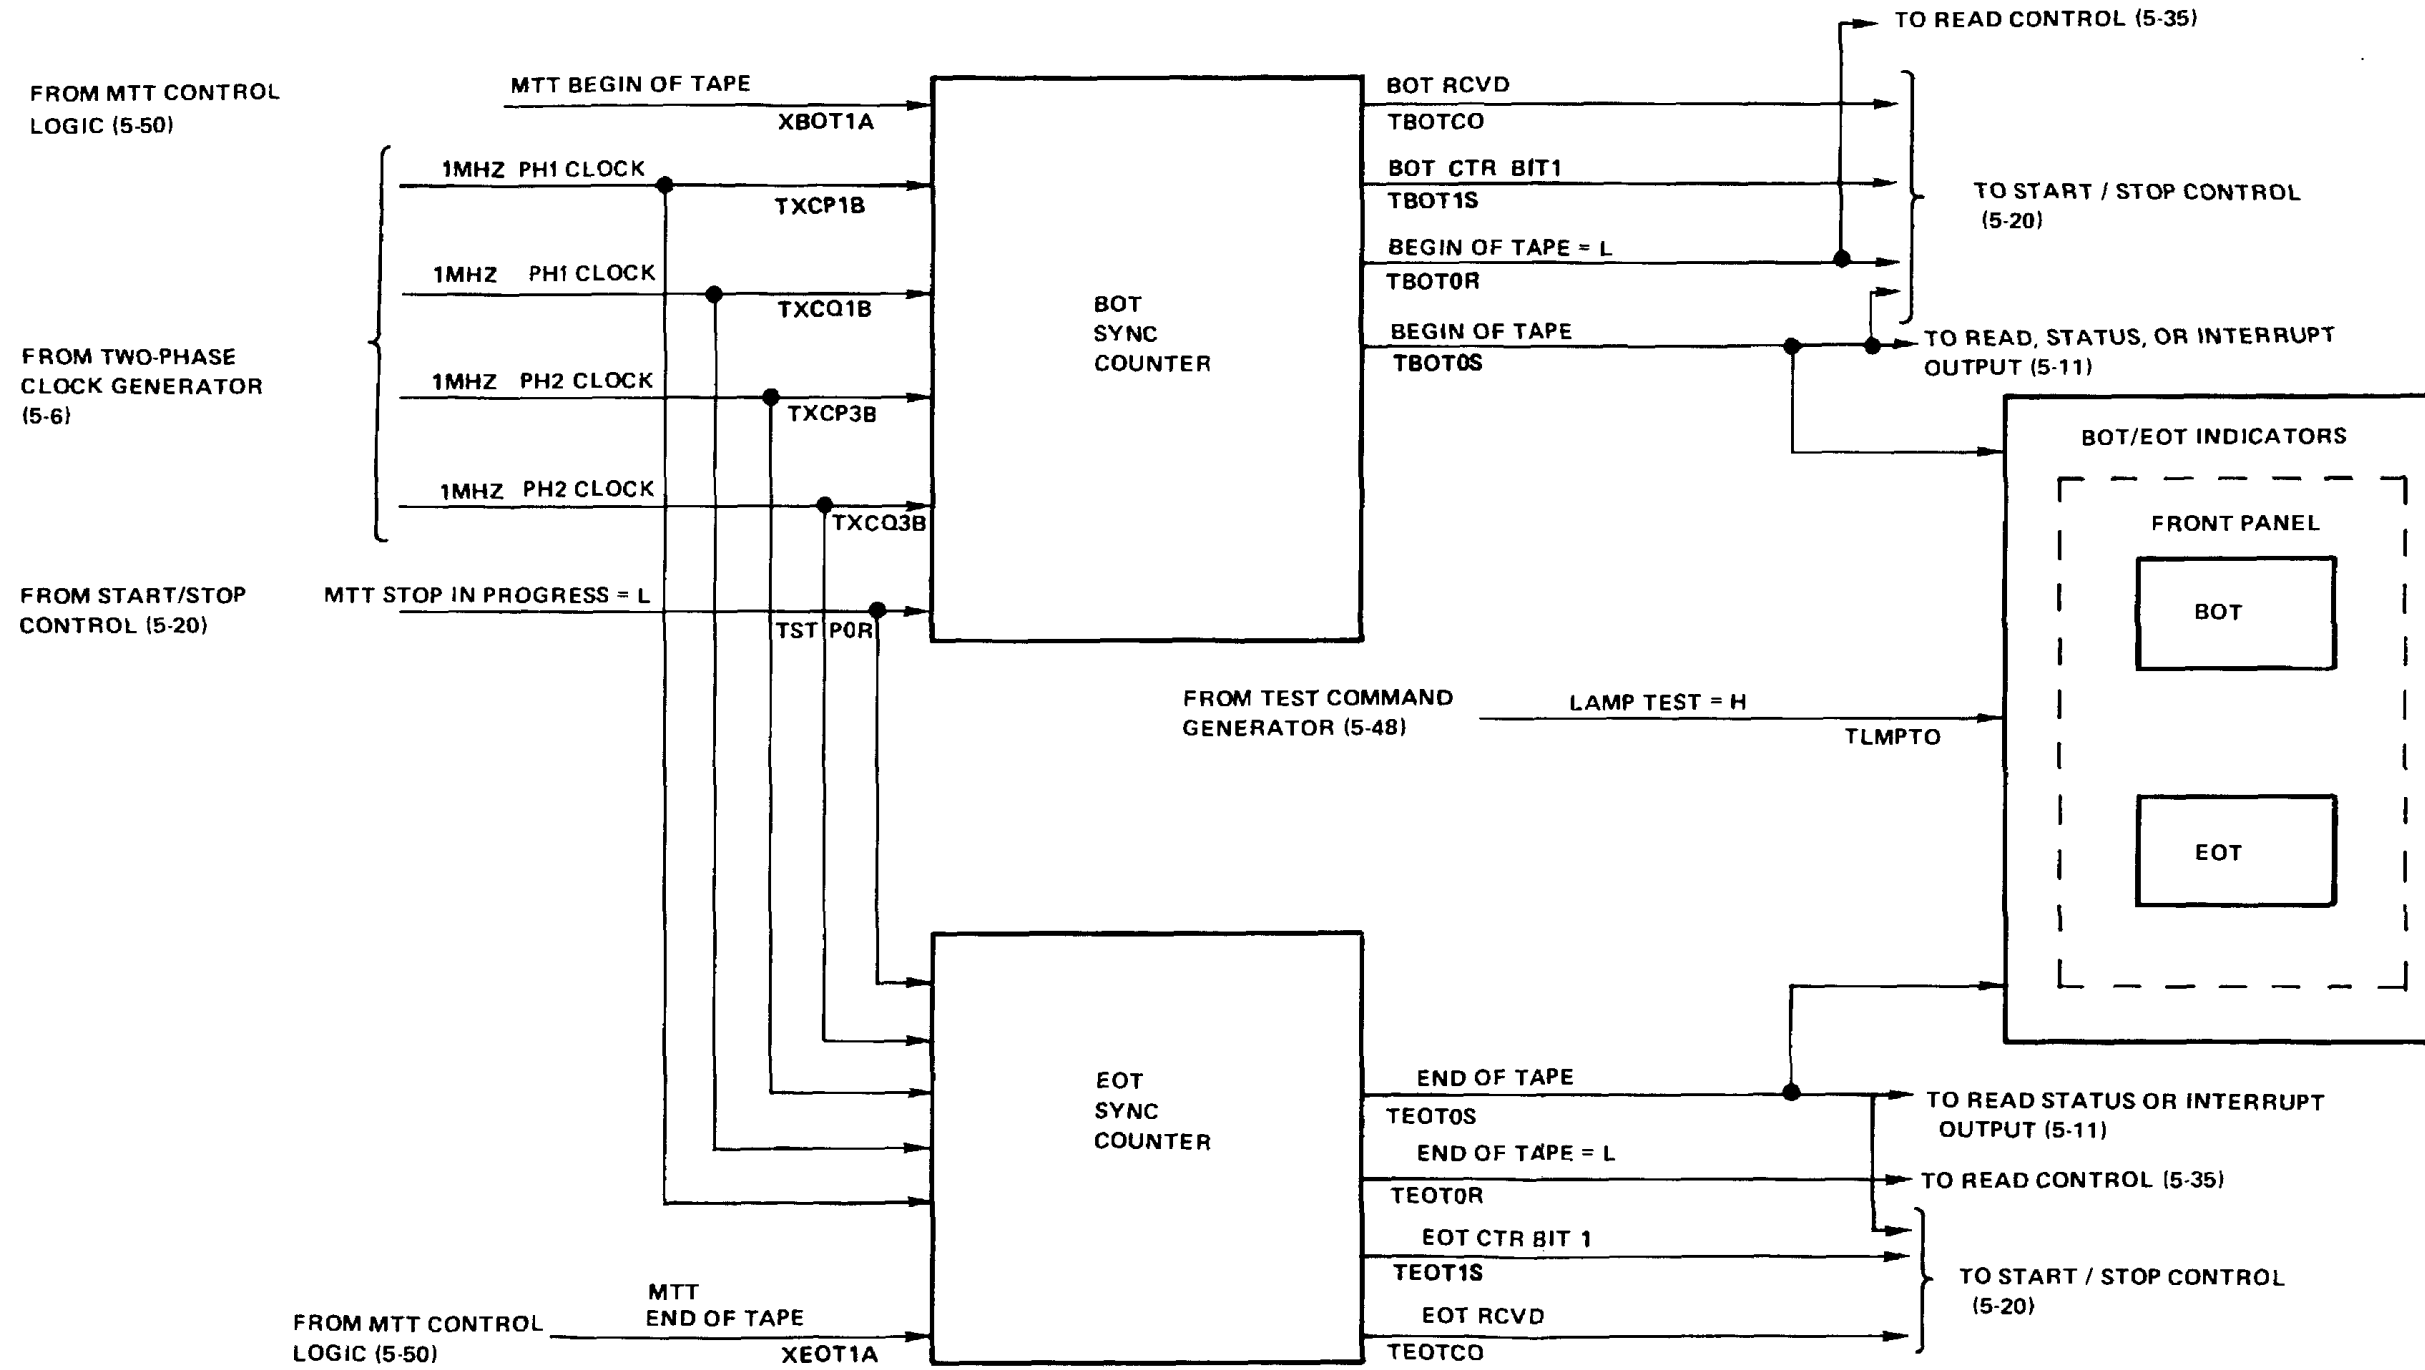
TO READ CONTROL (5-35)

FROM MTT CONTROL LOGIC (5-50)

MTT BEGIN OF TAPE
XBOT1A

BOT RCVD
TBOTCO

1MHZ PH1 CLOCK
TXCP1B

BOT CTR BIT1
TBOT1S

TO START / STOP CONTROL (5-20)

1MHZ PH1 CLOCK
TXCQ1B

BEGIN OF TAPE = L
TBOT0R

BOT SYNC COUNTER

FROM TWO-PHASE CLOCK GENERATOR (5-6)

BEGIN OF TAPE
TBOT0S

TO READ, STATUS, OR INTERRUPT OUTPUT (5-11)

1MHZ PH2 CLOCK
TXCP3B

BOT/EOT INDICATORS

1MHZ PH2 CLOCK
TXCQ3B

FRONT PANEL

FROM START/STOP CONTROL (5-20)

MTT STOP IN PROGRESS = L
TST P0R

BOT

FROM TEST COMMAND GENERATOR (5-48)

LAMP TEST = H
TLMPTO

EOT

EOT SYNC COUNTER

END OF TAPE
TEOT0S

TO READ STATUS OR INTERRUPT OUTPUT (5-11)

END OF TAPE = L
TEOT0R

TO READ CONTROL (5-35)

EOT CTR BIT 1
TEOT1S

TO START / STOP CONTROL (5-20)

FROM MTT CONTROL LOGIC (5-50)

MTT END OF TAPE
XEOT1A

EOT RCVD
TEOTCO